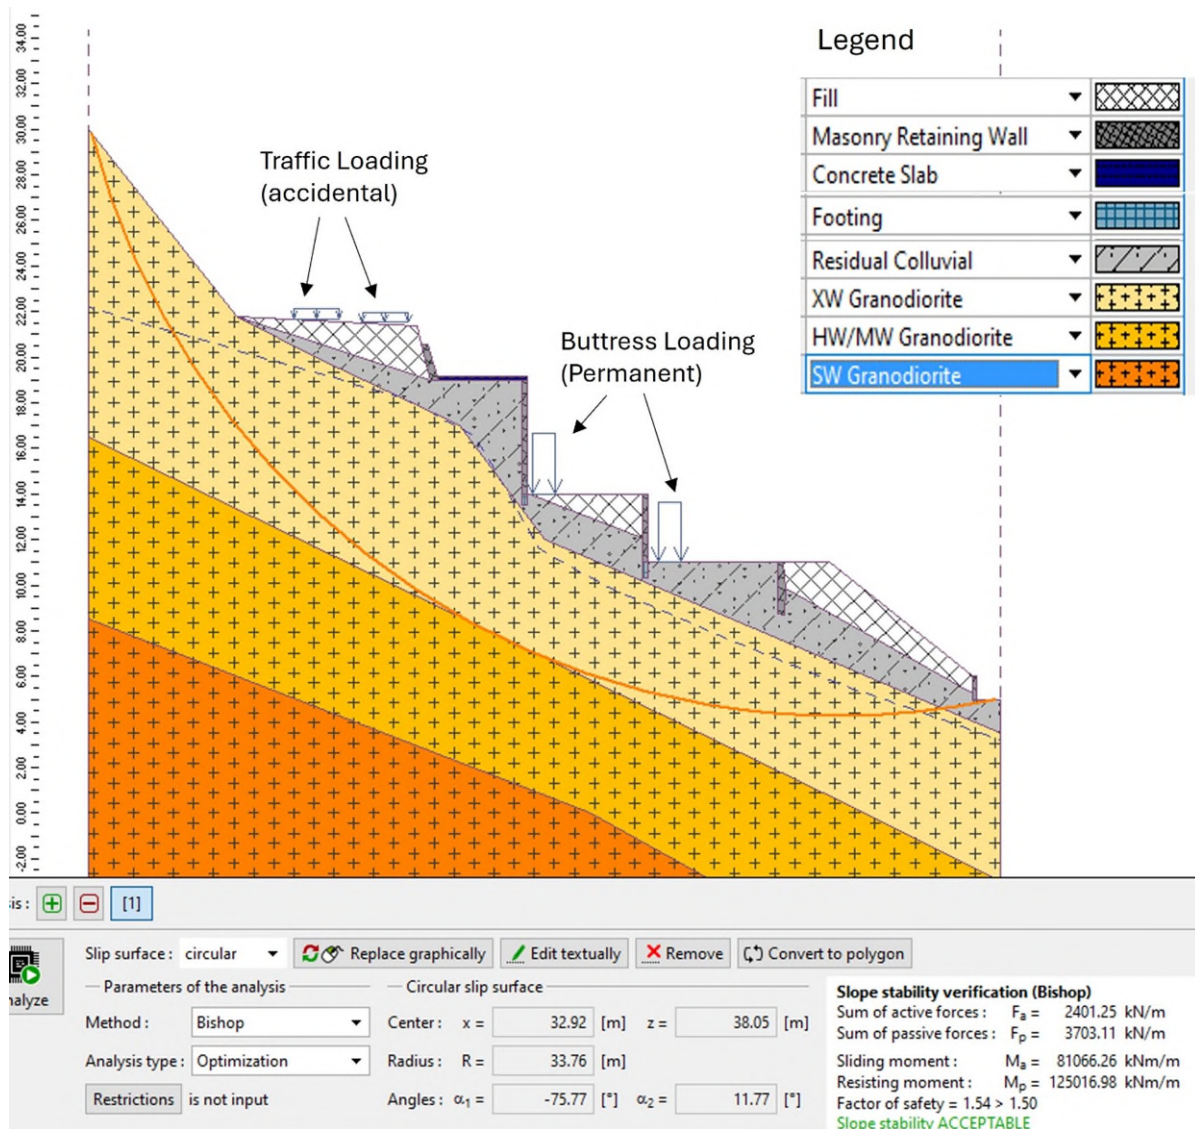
34.00
32.00
30.00
28.00
26.00
24.00
22.00
20.00
18.00
16.00
14.00
12.00
10.00
8.00
6.00
4.00
2.00
0.00
-2.00

Legend

Fill
Masonry Retaining Wall
Concrete Slab
Footing
Residual Colluvial
XW Granodiorite
HW/MW Granodiorite
SW Granodiorite

Traffic Loading (accidental)

Buttress Loading (Permanent)

is: [1]

nalyze

Slip surface: circular

Replace graphically

Edit textually

Remove

Convert to polygon

Parameters of the analysis

Method: Bishop

Analysis type: Optimization

Restrictions is not input

Circular slip surface

Center: $x =$ 32.92 [m] $z =$ 38.05 [m]

Radius: $R =$ 33.76 [m]

Angles: $\alpha_1 =$ -75.77 [°] $\alpha_2 =$ 11.77 [°]

Slope stability verification (Bishop)

Sum of active forces: $F_a =$ 2401.25 kN/m

Sum of passive forces: $F_p =$ 3703.11 kN/m

Sliding moment: $M_a =$ 81066.26 kNm/m

Resisting moment: $M_p =$ 125016.98 kNm/m

Factor of safety = 1.54 > 1.50

Slope stability ACCEPTABLE